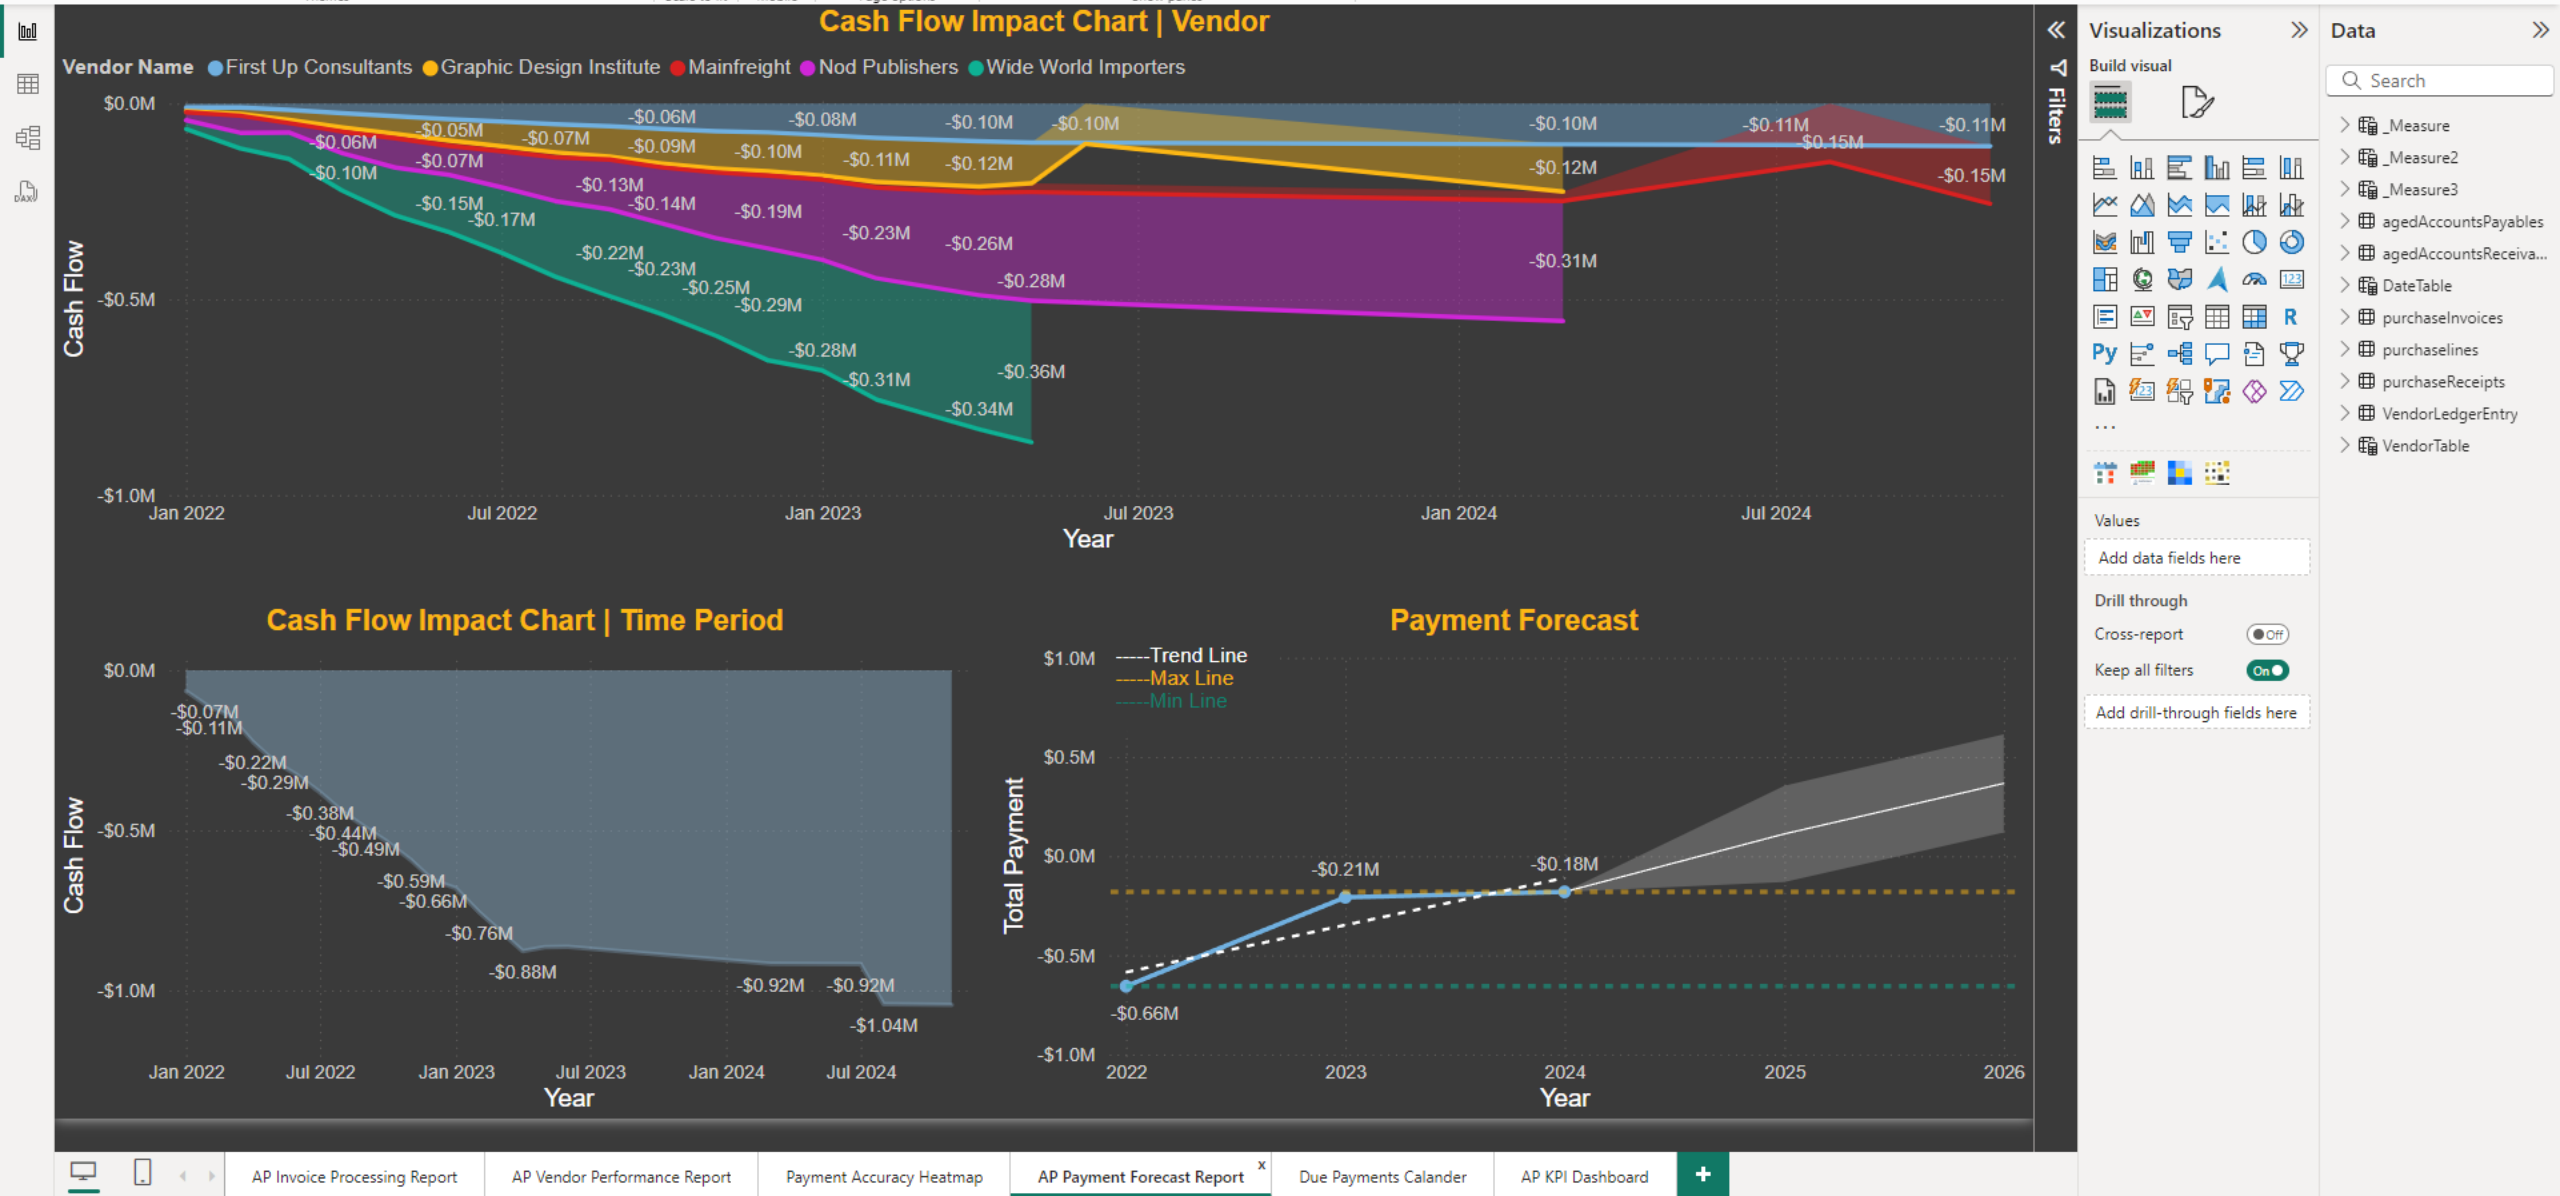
Cash Flow Impact Chart | Vendor

Vendor Name ● First Up Consultants ● Graphic Design Institute ● Mainfreight ● Nod Publishers ● Wide World Importers

$0.0M
-$0.5M
-$1.0M
Cash Flow

-$0.06M -$0.05M -$0.07M -$0.06M -$0.08M -$0.10M -$0.10M -$0.10M -$0.11M -$0.11M
-$0.10M -$0.07M -$0.09M -$0.10M -$0.11M -$0.12M -$0.12M -$0.15M -$0.15M
-$0.15M -$0.13M -$0.17M -$0.14M -$0.19M -$0.23M -$0.26M -$0.31M
-$0.22M -$0.23M -$0.25M -$0.29M -$0.28M
-$0.28M -$0.31M -$0.36M -$0.34M

Jan 2022 Jul 2022 Jan 2023 Jul 2023 Jan 2024 Jul 2024
Year

Cash Flow Impact Chart | Time Period

$0.0M
-$0.5M
-$1.0M
Cash Flow
-$0.07M
-$0.11M
-$0.22M
-$0.29M
-$0.38M
-$0.44M
-$0.49M
-$0.59M
-$0.66M
-$0.76M
-$0.88M
-$0.92M -$0.92M
-$1.04M
Jan 2022 Jul 2022 Jan 2023 Jul 2023 Jan 2024 Jul 2024
Year

Payment Forecast

-----Trend Line
-----Max Line
-----Min Line
$1.0M
$0.5M
$0.0M
-$0.5M
-$1.0M
Total Payment
-$0.21M
-$0.18M
-$0.66M
2022 2023 2024 2025 2026
Year

Filters

Visualizations
Build visual
Py R
...
Values
Add data fields here
Drill through
Cross-report Off
Keep all filters On
Add drill-through fields here

Data
Search
_Measure
_Measure2
_Measure3
agedAccountsPayables
agedAccountsReceiva...
DateTable
purchaseInvoices
purchaselines
purchaseReceipts
VendorLedgerEntry
VendorTable

AP Invoice Processing Report | AP Vendor Performance Report | Payment Accuracy Heatmap | AP Payment Forecast Report | Due Payments Calander | AP KPI Dashboard | +